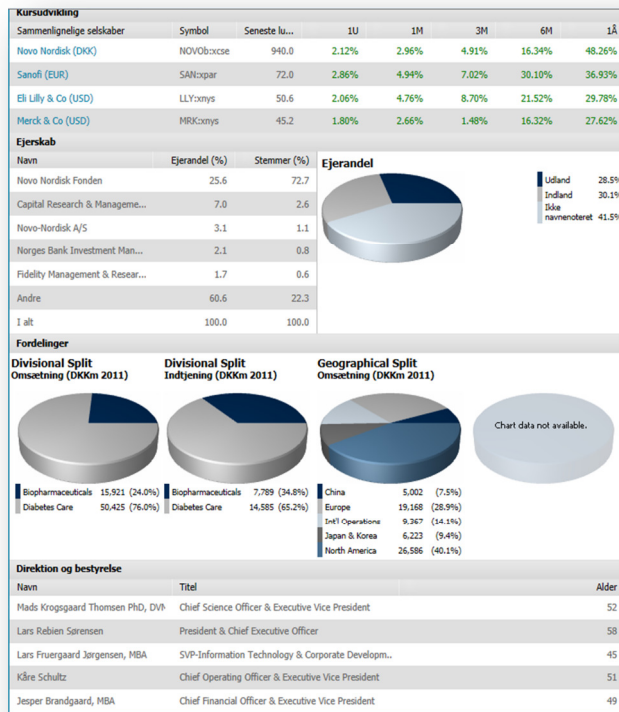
Kursudvikling

| Sammenlignelige selskaber | Symbol | Seneste ku... | 1U | 1M | 3M | 6M | 1Å |
|---|---|---|---|---|---|---|---|
| Novo Nordisk (DKK) | NOVOb:xcse | 940.0 | 2.12% | 2.96% | 4.91% | 16.34% | 48.26% |
| Sanofi (EUR) | SAN:xpar | 72.0 | 2.86% | 4.94% | 7.02% | 30.10% | 36.93% |
| Eli Lilly & Co (USD) | LLY:xnys | 50.6 | 2.06% | 4.76% | 8.70% | 21.52% | 29.78% |
| Merck & Co (USD) | MRK:xnys | 45.2 | 1.80% | 2.66% | 1.48% | 16.32% | 27.62% |

Ejerskab

| Navn | Ejerandel (%) | Stemmer (%) |
|---|---|---|
| Novo Nordisk Fonden | 25.6 | 72.7 |
| Capital Research & Manageme... | 7.0 | 2.6 |
| Novo-Nordisk A/S | 3.1 | 1.1 |
| Norges Bank Investment Man... | 2.1 | 0.8 |
| Fidelity Management & Resear... | 1.7 | 0.6 |
| Andre | 60.6 | 22.3 |
| I alt | 100.0 | 100.0 |

Ejerandel

Udland 28.5%
Indland 30.1%
Ikke navnenoteret 41.5%

Fordelinger

Divisional Split
Omsætning (DKKm 2011)

Biopharmaceuticals 15,921 (24.0%)
Diabetes Care 50,425 (76.0%)

Divisional Split
Indtjening (DKKm 2011)

Biopharmaceuticals 7,789 (34.8%)
Diabetes Care 14,585 (65.2%)

Geographical Split
Omsætning (DKKm 2011)

China 5,002 (7.5%)
Europe 19,168 (28.9%)
Int'l Operations 9,367 (14.1%)
Japan & Korea 6,223 (9.4%)
North America 26,586 (40.1%)

Chart data not available.

Direktion og bestyrelse

| Navn | Titel | Alder |
|---|---|---|
| Mads Krogsgaard Thomsen PhD, DVM | Chief Science Officer & Executive Vice President | 52 |
| Lars Rebien Sørensen | President & Chief Executive Officer | 58 |
| Lars Fruergaard Jørgensen, MBA | SVP-Information Technology & Corporate Developm.. | 45 |
| Kåre Schultz | Chief Operating Officer & Executive Vice President | 51 |
| Jesper Brandgaard, MBA | Chief Financial Officer & Executive Vice President | 49 |